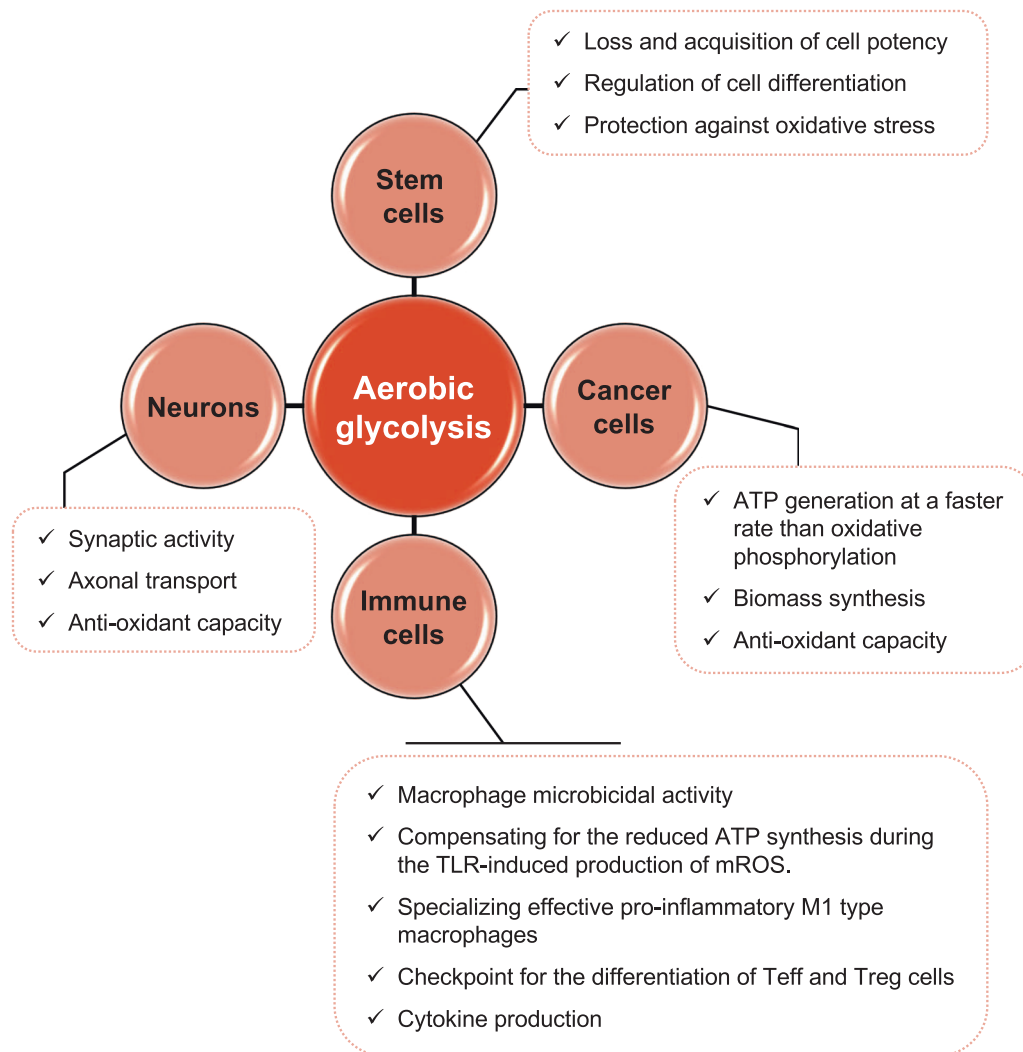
✓ Loss and acquisition of cell potency
✓ Regulation of cell differentiation
✓ Protection against oxidative stress

Stem cells

Neurons

Aerobic glycolysis

Cancer cells

Immune cells

✓ Synaptic activity
✓ Axonal transport
✓ Anti-oxidant capacity

✓ ATP generation at a faster rate than oxidative phosphorylation
✓ Biomass synthesis
✓ Anti-oxidant capacity

✓ Macrophage microbicidal activity
✓ Compensating for the reduced ATP synthesis during the TLR-induced production of mROS.
✓ Specializing effective pro-inflammatory M1 type macrophages
✓ Checkpoint for the differentiation of Teff and Treg cells
✓ Cytokine production